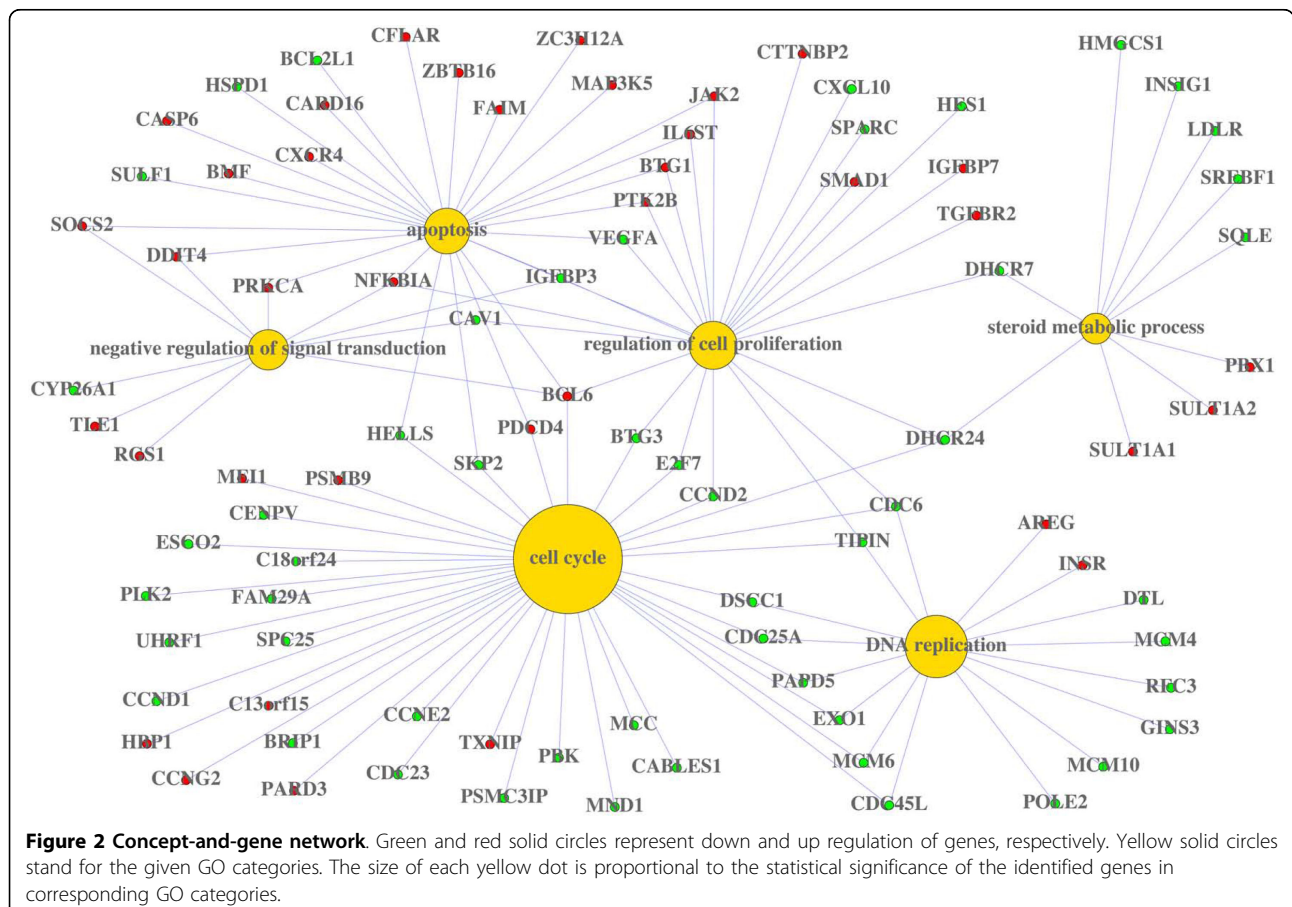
CFLAR
ZC3H12A
BCL2L1
ZBTB16
HSPD1
CARD16
FAIM
MAP3K5
CTTNBP2
HMGCS1
INSIG1
CASP6
CXCR4
JAK2
CXCL10
HES1
LDLR
IL6ST
SULF1
BMF
BTG1
SPARC
IGFBP7
SREBF1
SMAD1
PTK2B
SOCS2
apoptosis
VEGFA
TGFBR2
SQLE
DDIT4
DHCR7
PRKCA
NFKBIA
IGFBP3
CAV1
steroid metabolic process
negative regulation of signal transduction
regulation of cell proliferation
PBX1
CYP26A1
BCL6
SULT1A2
TLE1
HELLS
PDCD4
DHCR24
RGS1
BTG3
SULT1A1
SKP2
E2F7
MEI1
PSMB9
CCND2
CDC6
CENPV
AREG
ESCO2
cell cycle
TIPIN
C18orf24
INSR
PLK2
FAM29A
DSCC1
DTL
UHRF1
SPC25
CDC25A
DNA replication
MCM4
PAPD5
CCND1
C13orf15
RFC3
CCNE2
EXO1
MCC
HBP1
BRIP1
GINS3
TXNIP
PBK
CCNG2
MCM6
MCM10
PARD3
CABLES1
CDC23
PSMC3IP
CDC45L
POLE2
MND1

**Figure 2 Concept-and-gene network**. Green and red solid circles represent down and up regulation of genes, respectively. Yellow solid circles stand for the given GO categories. The size of each yellow dot is proportional to the statistical significance of the identified genes in corresponding GO categories.